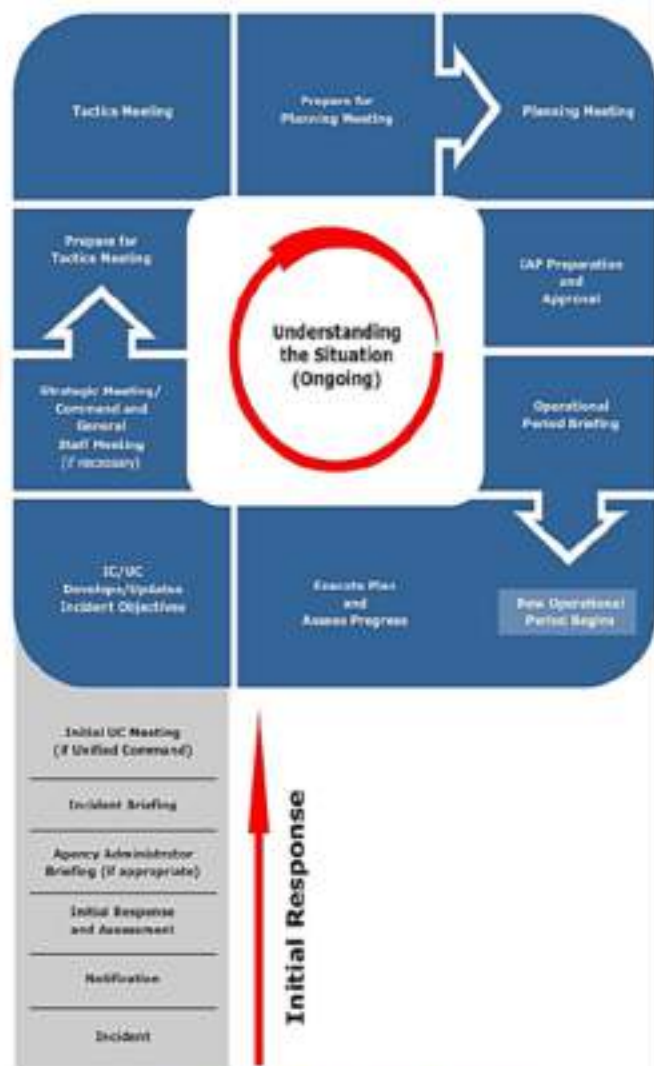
Tactics Meeting

Prepare for Planning Meeting

Planning Meeting

Prepare for Tactics Meeting

IAP Preparation and Approval

Understanding the Situation (Ongoing)

Strategic Meeting/ Command and General Staff Meeting (if necessary)

Operational Period Briefing

IC/UC Develops/Updates Incident Objectives

Execute Plan and Assess Progress

New Operational Period Begins

Initial UC Meeting (if Unified Command)

Incident Briefing

Agency Administrator Briefing (if appropriate)

Initial Response and Assessment

Notification

Incident

Initial Response